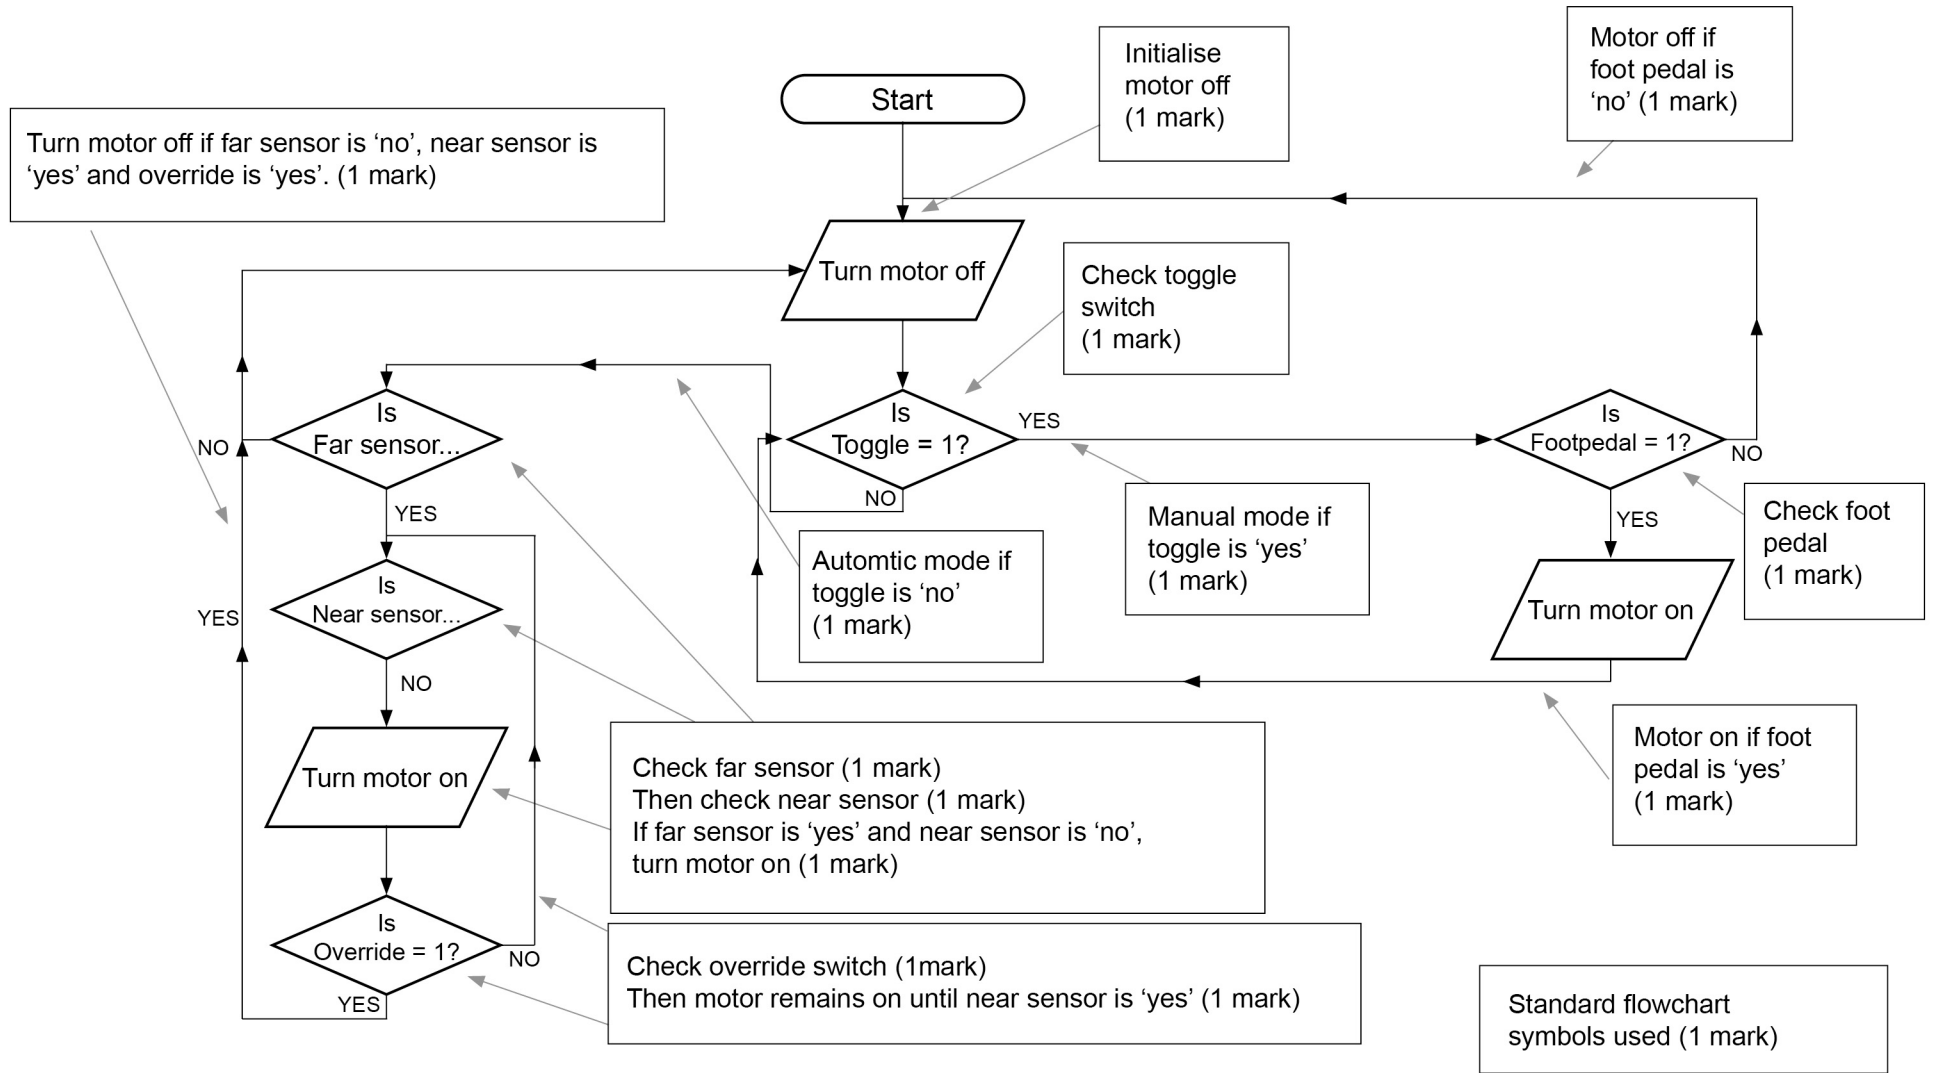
Start

Initialise motor off (1 mark)

Motor off if foot pedal is 'no' (1 mark)

Turn motor off if far sensor is 'no', near sensor is 'yes' and override is 'yes'. (1 mark)

Turn motor off

Check toggle switch (1 mark)

Is Far sensor...

NO

Is Toggle = 1?

YES

Is Footpedal = 1?

NO

NO

YES

YES

Manual mode if toggle is 'yes' (1 mark)

Check foot pedal (1 mark)

Automtic mode if toggle is 'no' (1 mark)

Is Near sensor...

YES

Turn motor on

NO

Turn motor on

Check far sensor (1 mark)
Then check near sensor (1 mark)
If far sensor is 'yes' and near sensor is 'no', turn motor on (1 mark)

Motor on if foot pedal is 'yes' (1 mark)

Is Override = 1?

NO

YES

Check override switch (1mark)
Then motor remains on until near sensor is 'yes' (1 mark)

Standard flowchart symbols used (1 mark)